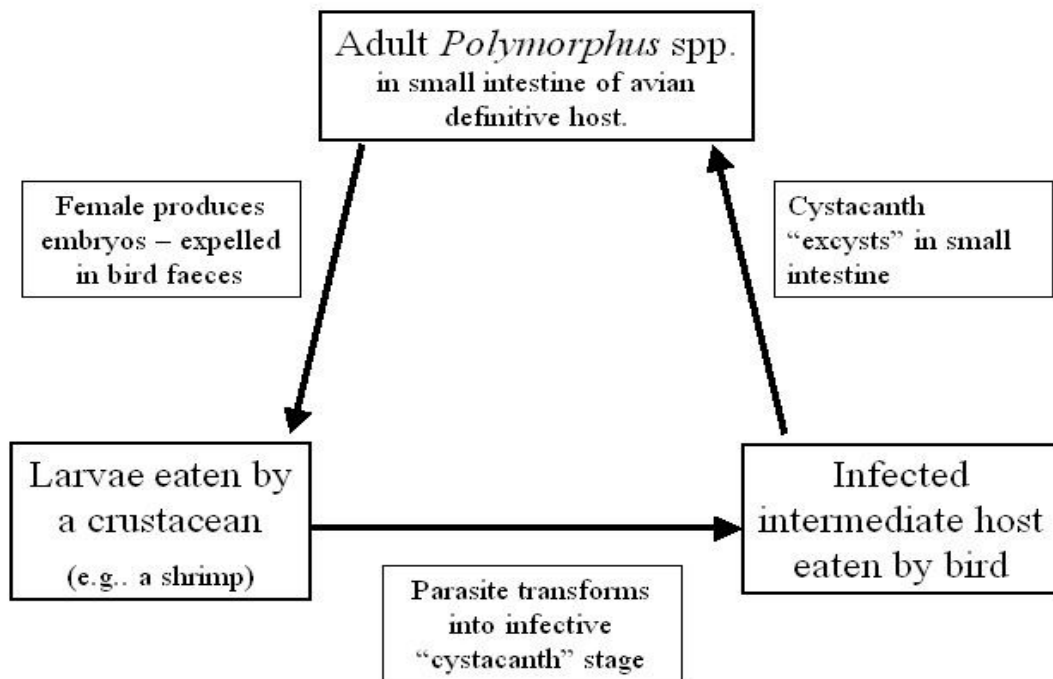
Adult *Polymorphus* spp. in small intestine of avian definitive host.

Female produces embryos – expelled in bird faeces

Cystacanth "excysts" in small intestine

Larvae eaten by a crustacean (e.g.. a shrimp)

Infected intermediate host eaten by bird

Parasite transforms into infective "cystacanth" stage